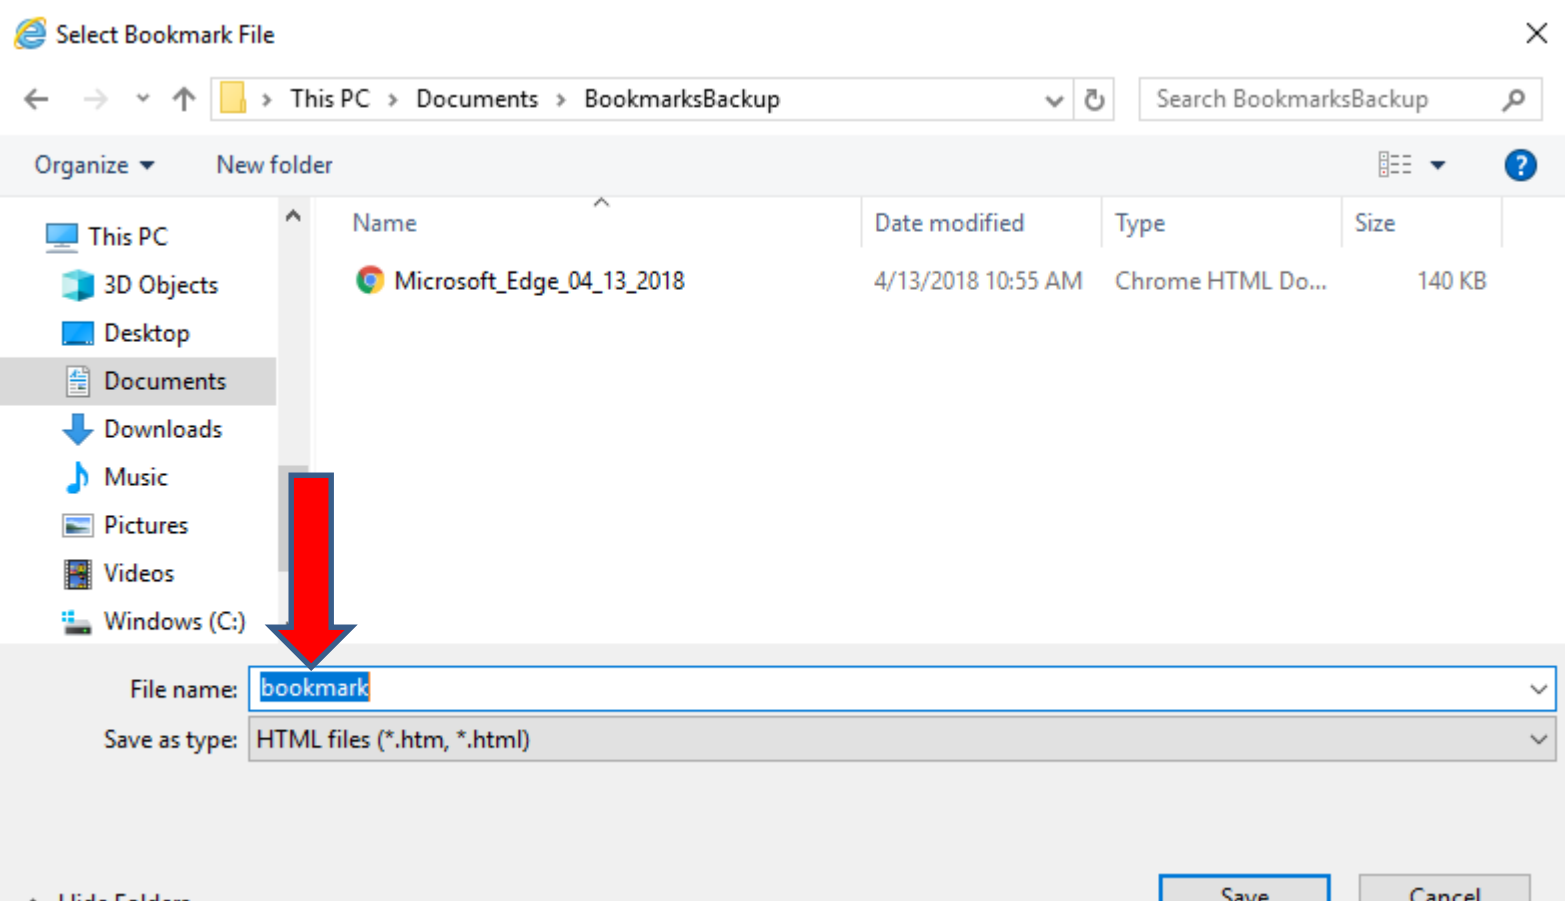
Select Bookmark File

This PC > Documents > BookmarksBackup

Search BookmarksBackup

Organize ▾ New folder

This PC
3D Objects
Desktop
Documents
Downloads
Music
Pictures
Videos
Windows (C:)

| Name | Date modified | Type | Size |
|---|---|---|---|
| Microsoft_Edge_04_13_2018 | 4/13/2018 10:55 AM | Chrome HTML Do... | 140 KB |

File name: bookmark

Save as type: HTML files (*.htm, *.html)

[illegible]

Save Cancel